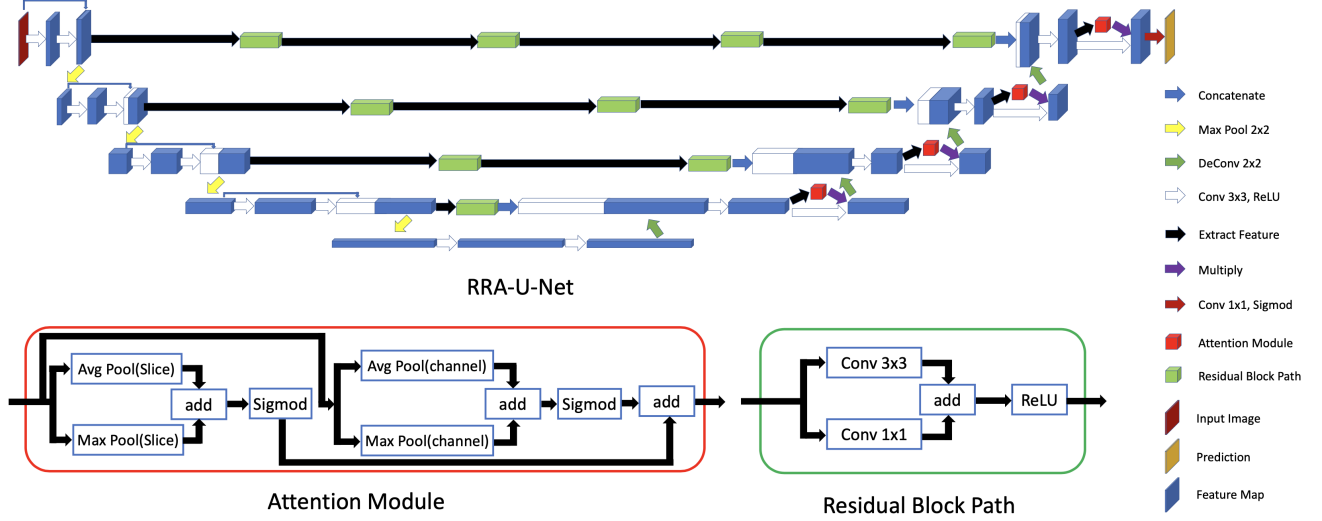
RRA-U-Net

Concatenate
Max Pool 2x2
DeConv 2x2
Conv 3x3, ReLU
Extract Feature
Multiply
Conv 1x1, Sigmod
Attention Module
Residual Block Path
Input Image
Prediction
Feature Map

Avg Pool(Slice)
Max Pool(Slice)
add
Sigmod
Avg Pool(channel)
Max Pool(channel)
add
Sigmod
add

Attention Module

Conv 3x3
Conv 1x1
add
ReLU

Residual Block Path